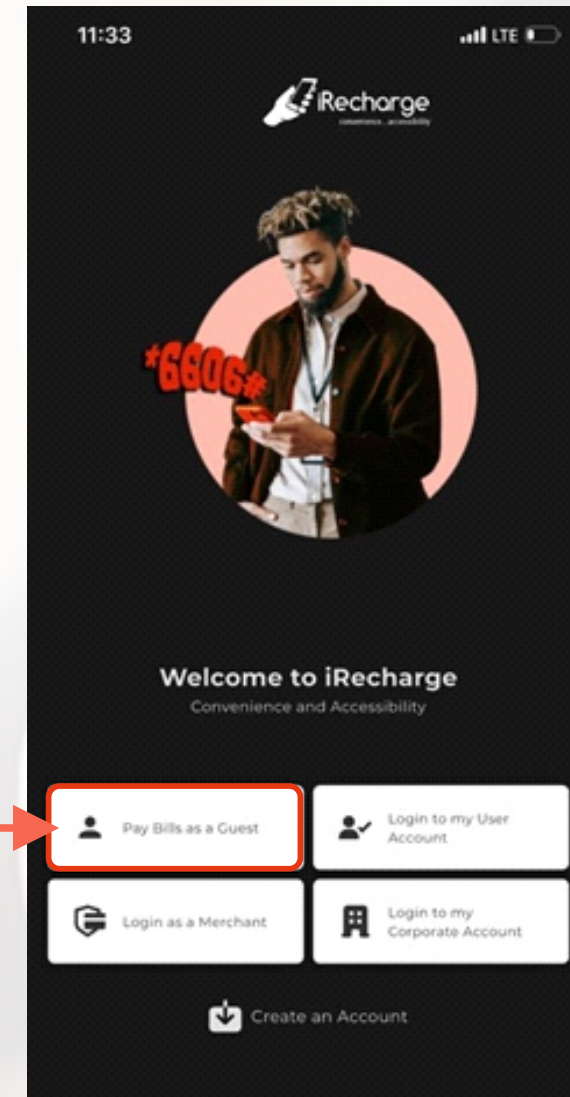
11:33

LTE

iRecharge
convenience...accessibility

*6606#

Welcome to iRecharge
Convenience and Accessibility

Pay Bills as a Guest

Login to my User Account

Login as a Merchant

Login to my Corporate Account

Create an Account